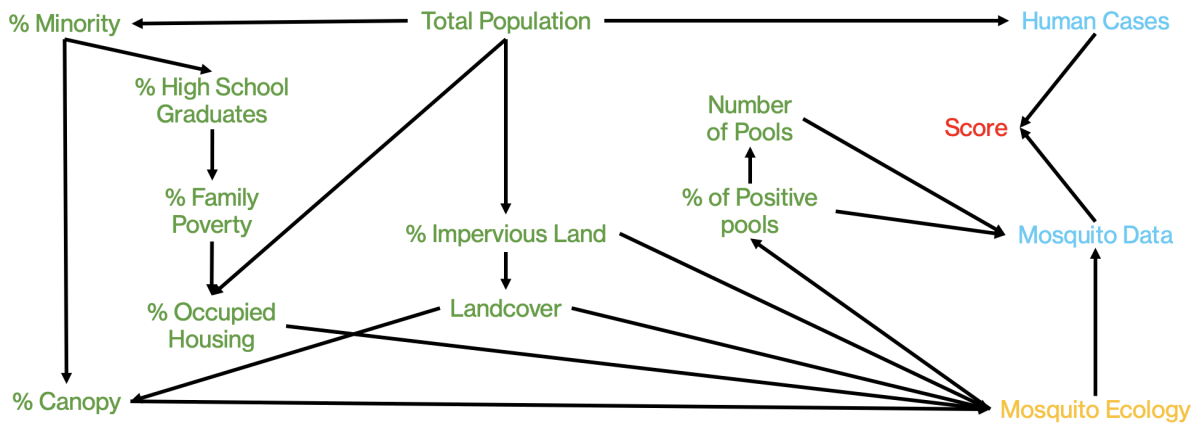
% Minority

Total Population

Human Cases

% High School Graduates

Number of Pools

Score

% Family Poverty

% of Positive pools

% Impervious Land

Mosquito Data

Landcover

% Occupied Housing

% Canopy

Mosquito Ecology